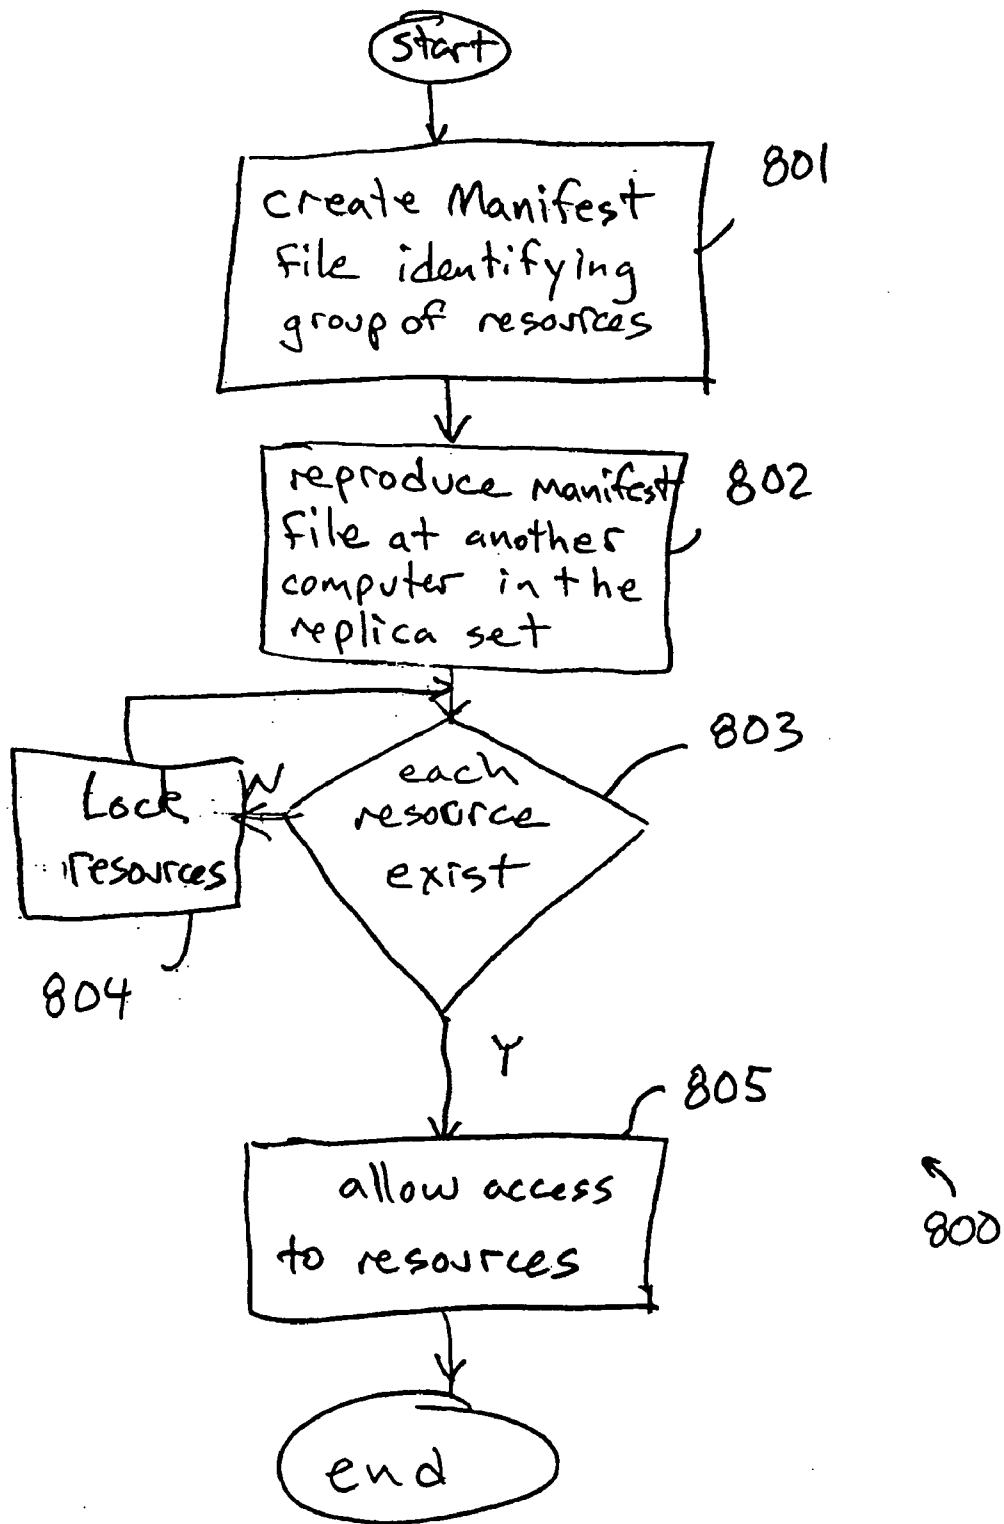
Start

create Manifest file identifying group of resources

801

reproduce manifest file at another computer in the replica set

802

each resource exist

803

N

Lock resources

804

Y

805

allow access to resources

800

end